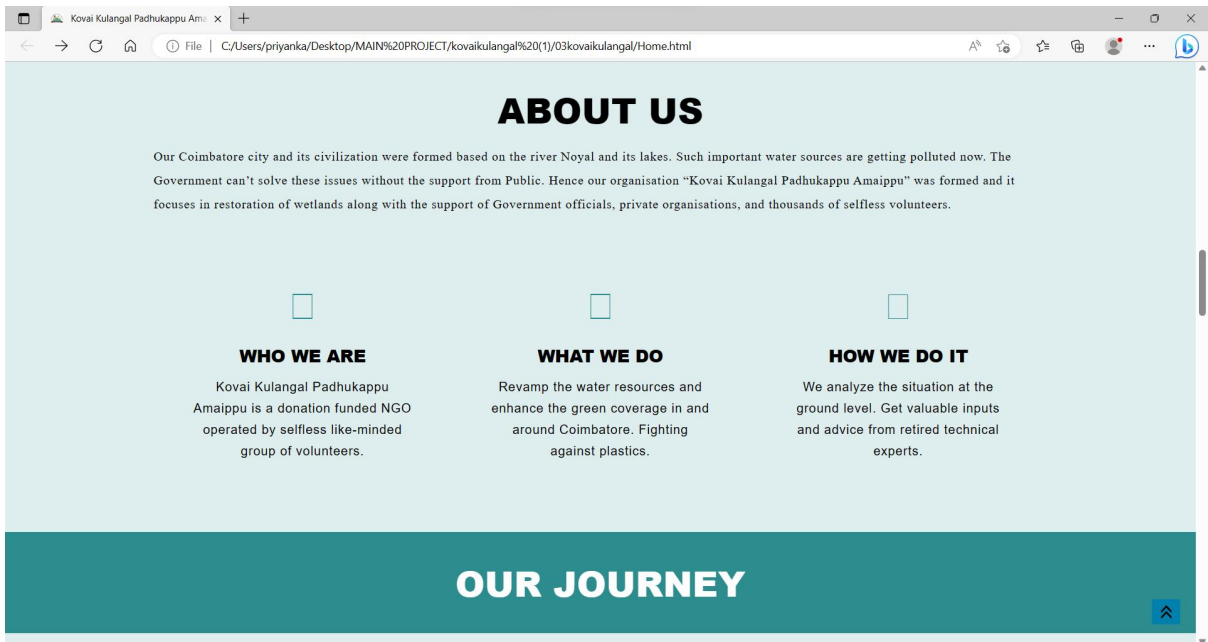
Kovai Kulangal Padhukappu Ama ×

File | C:/Users/priyanka/Desktop/MAIN%20PROJECT/kovaikulangal%20(1)/03kovaikulangal/Home.html

ABOUT US

Our Coimbatore city and its civilization were formed based on the river Noyal and its lakes. Such important water sources are getting polluted now. The Government can't solve these issues without the support from Public. Hence our organisation "Kovai Kulangal Padhukappu Amaippu" was formed and it focuses in restoration of wetlands along with the support of Government officials, private organisations, and thousands of selfless volunteers.

WHO WE ARE

Kovai Kulangal Padhukappu Amaippu is a donation funded NGO operated by selfless like-minded group of volunteers.

WHAT WE DO

Revamp the water resources and enhance the green coverage in and around Coimbatore. Fighting against plastics.

HOW WE DO IT

We analyze the situation at the ground level. Get valuable inputs and advice from retired technical experts.

OUR JOURNEY